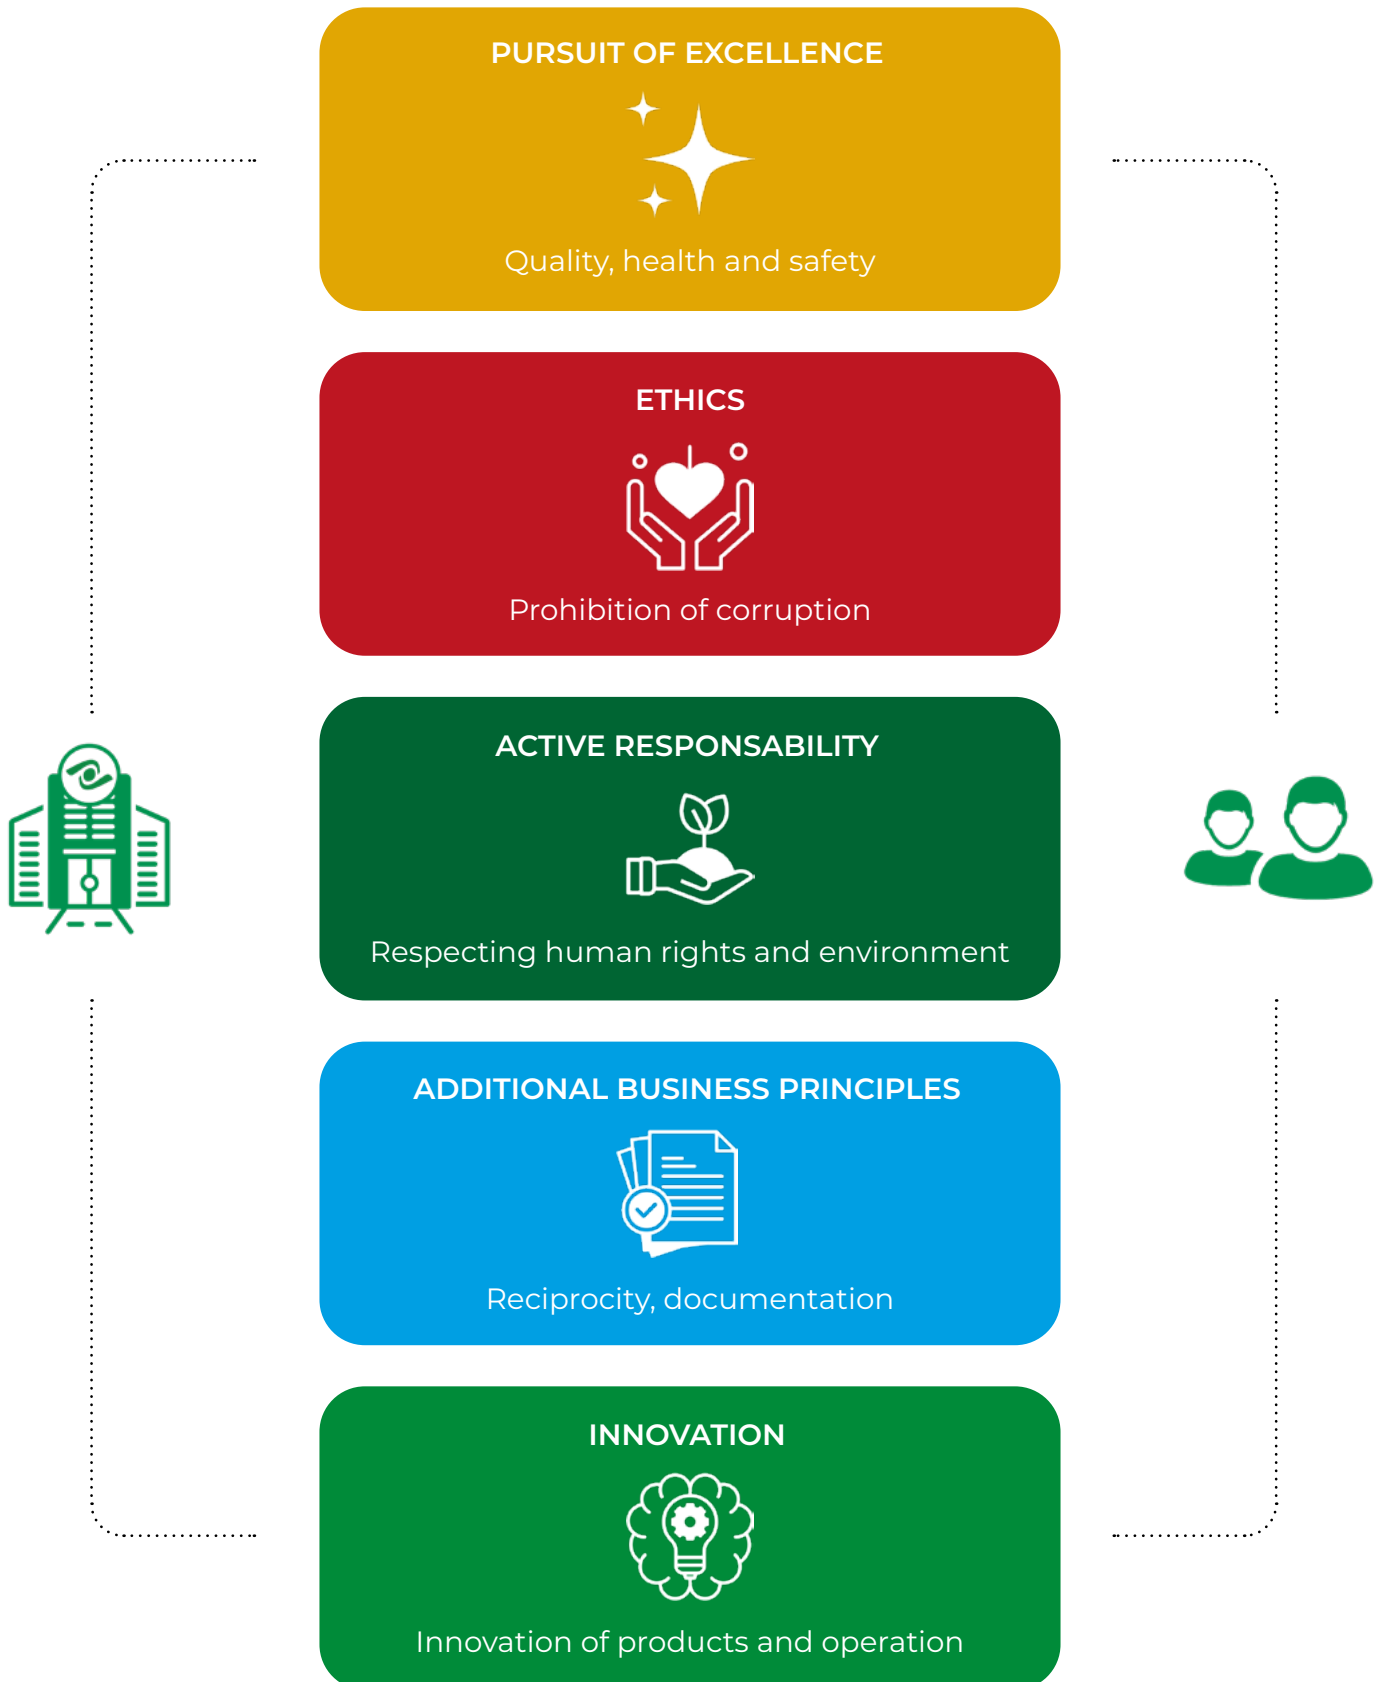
PURSUIT OF EXCELLENCE

Quality, health and safety

ETHICS

Prohibition of corruption

ACTIVE RESPONSABILITY

Respecting human rights and environment

ADDITIONAL BUSINESS PRINCIPLES

Reciprocity, documentation

INNOVATION

Innovation of products and operation